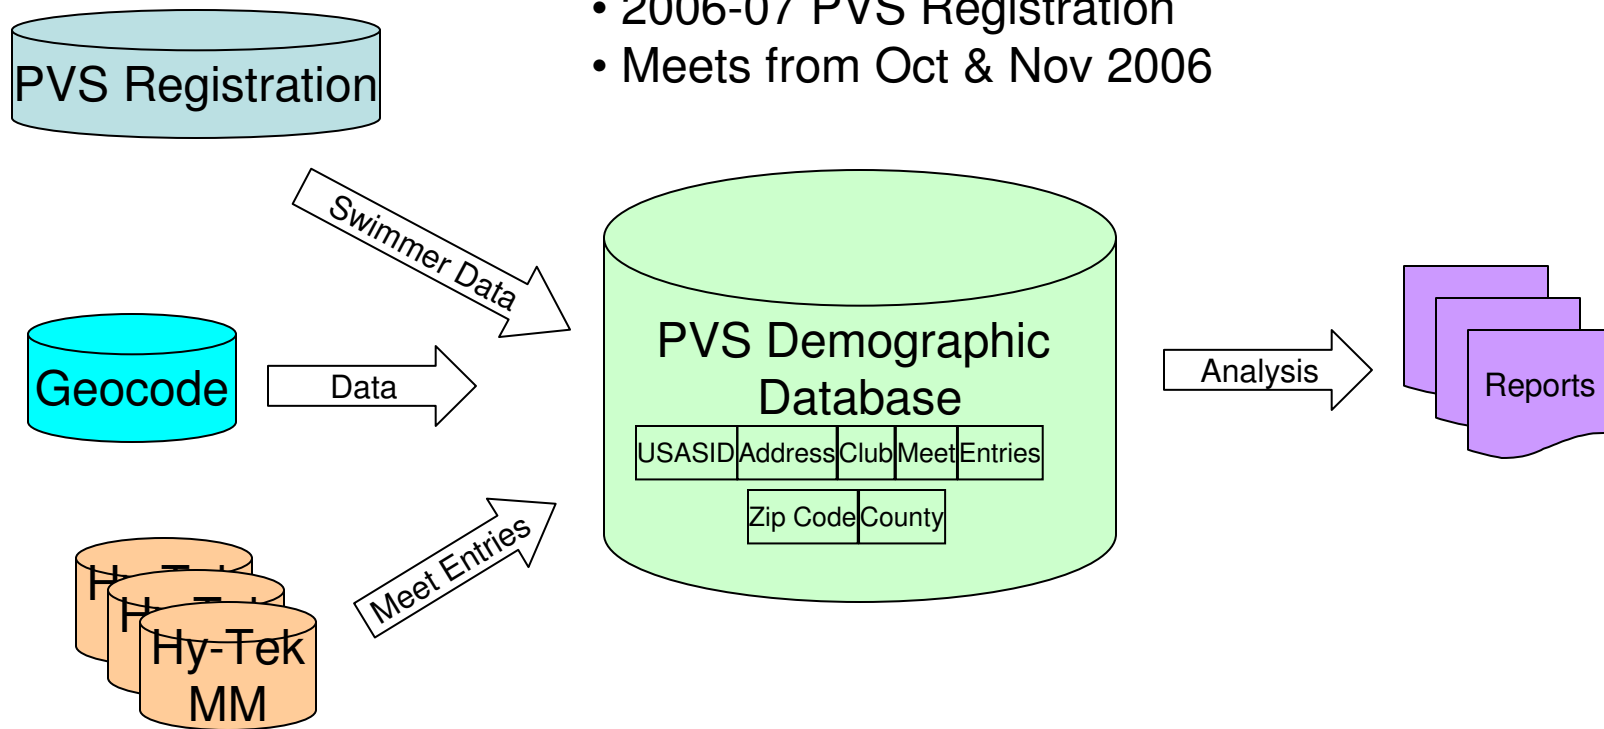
• 2006-07 PVS Registration
• Meets from Oct & Nov 2006

PVS Registration

Swimmer Data

Geocode

Data

Hy-Tek
Hy-Tek
Hy-Tek
MM

Meet Entries

PVS Demographic Database

| USASID | Address | Club | Meet | Entries |
|---|---|---|---|---|

| Zip Code | County |
|---|---|

Analysis

Reports